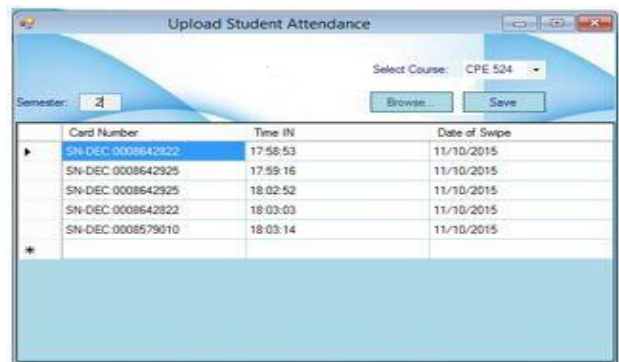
Upload Student Attendance

Select Course: CPE 524

Semester: 2

Browse...

Save

| | Card Number | Time IN | Date of Swipe |
|---|---|---|---|
| ▶ | SN-DEC:0008642822 | 17:58:53 | 11/10/2015 |
| | SN-DEC:0008642925 | 17:59:16 | 11/10/2015 |
| | SN-DEC:0008642925 | 18:02:52 | 11/10/2015 |
| | SN-DEC:0008642822 | 18:03:03 | 11/10/2015 |
| | SN-DEC:0008579010 | 18:03:14 | 11/10/2015 |
| * | | | |